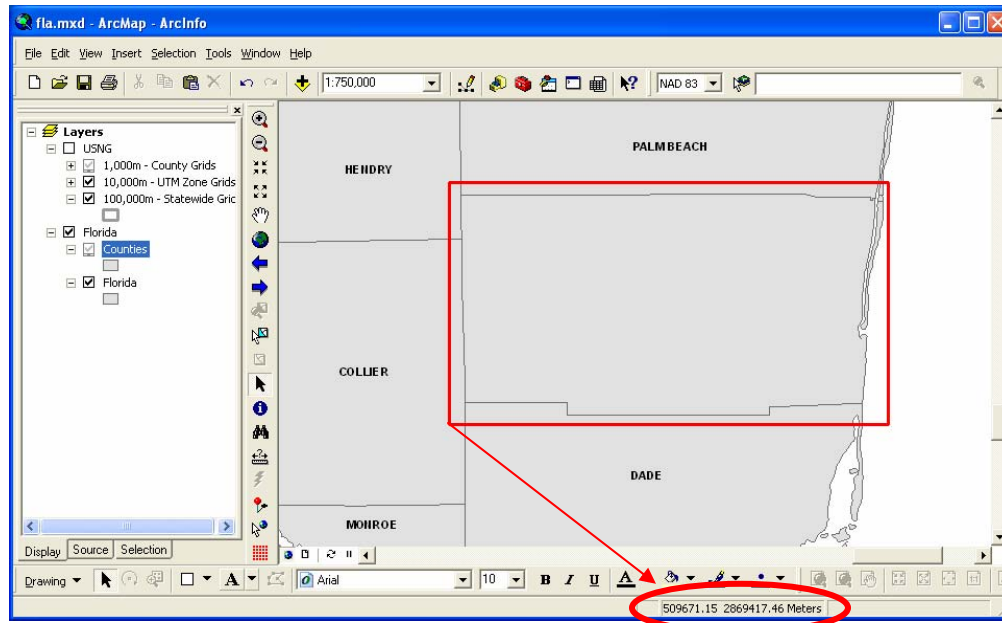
fla.mxd - ArcMap - ArcInfo

File Edit View Insert Selection Tools Window Help

1:750,000

NAD 83

Layers
USNG
1,000m - County Grids
10,000m - UTM Zone Grids
100,000m - Statewide Gric
Florida
Counties
Florida

Display Source Selection

PALMBEACH
HENDRY
COLLIER
DADE
MONROE

Drawing
Arial
10
B I U A

509671.15 2869417.46 Meters